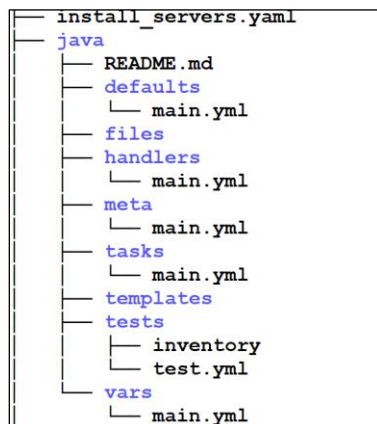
├── install_servers.yaml
├── java
│   ├── README.md
│   ├── defaults
│   │   └── main.yml
│   ├── files
│   ├── handlers
│   │   └── main.yml
│   ├── meta
│   │   └── main.yml
│   ├── tasks
│   │   └── main.yml
│   ├── templates
│   ├── tests
│   │   ├── inventory
│   │   └── test.yml
│   └── vars
│       └── main.yml